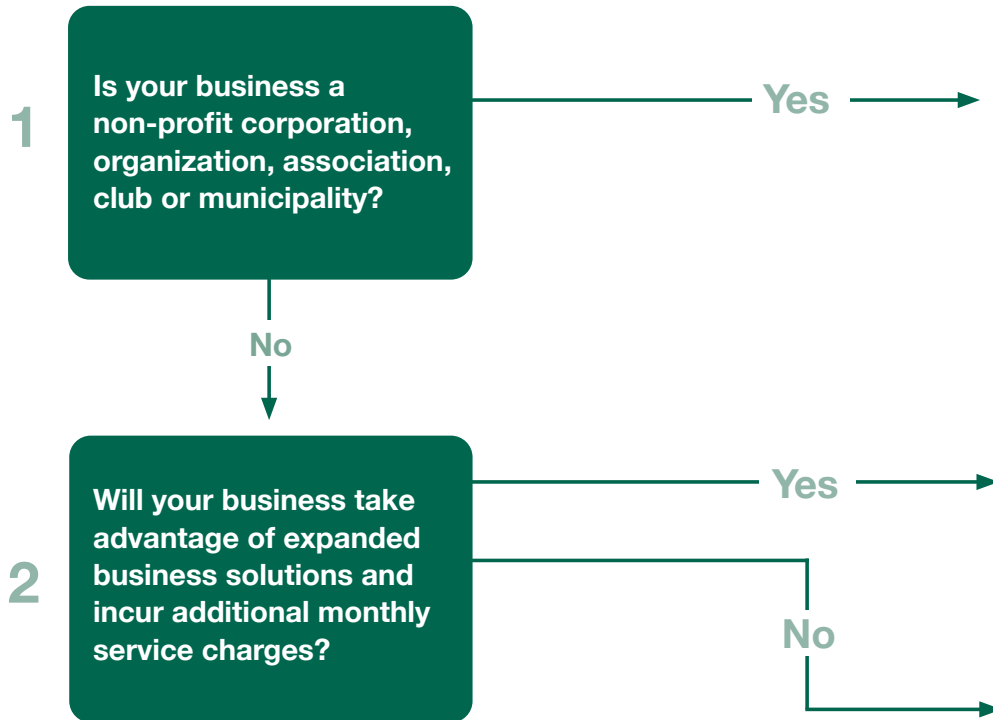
1

Is your business a non-profit corporation, organization, association, club or municipality?

Yes

No

2

Will your business take advantage of expanded business solutions and incur additional monthly service charges?

Yes

No